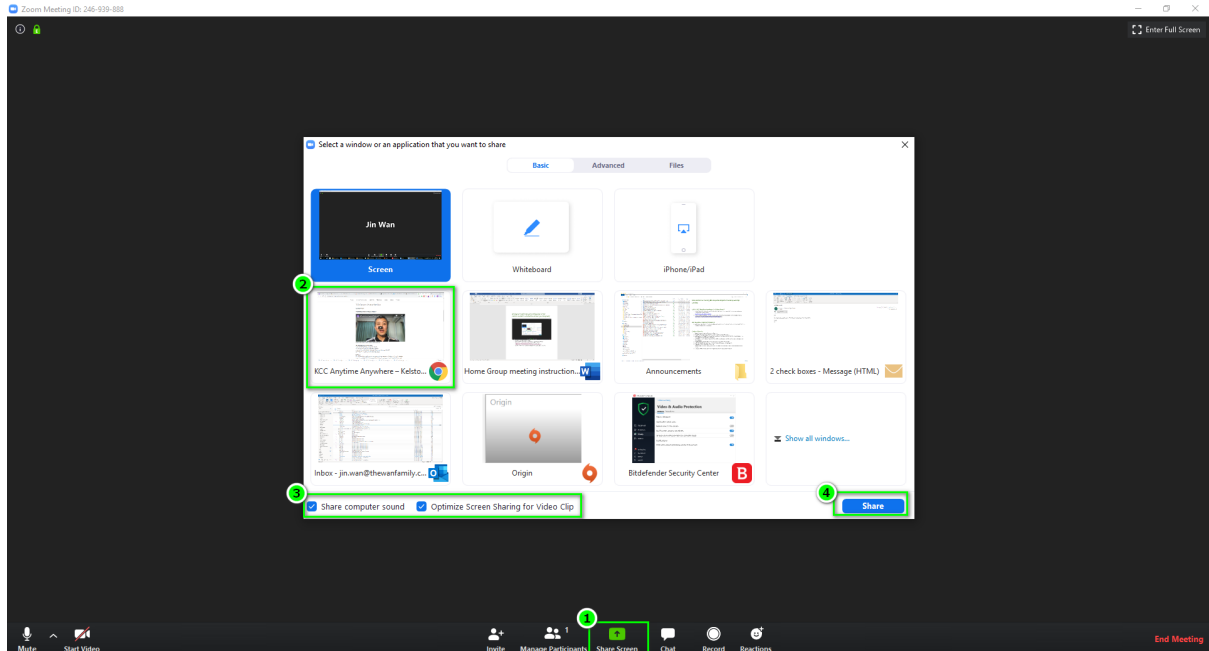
Zoom Meeting ID: 246-939-888

Enter Full Screen

Select a window or an application that you want to share

Basic
Advanced
Files

Jin Wan
Screen

Whiteboard

iPhone/iPad

2

KCC Anytime Anywhere – Kelsto...

Home Group meeting instruction...

Announcements

2 check boxes - Message (HTML)

Inbox - jin.wan@thewanfamily.c...

Origin
Origin

Video & Audio Protection
Bitdefender Security Center

Show all windows...

3
Share computer sound
Optimize Screen Sharing for Video Clip

4
Share

Mute
Start Video
Invite
1
Manage Participants
1
Share Screen
Chat
Record
Reactions
End Meeting